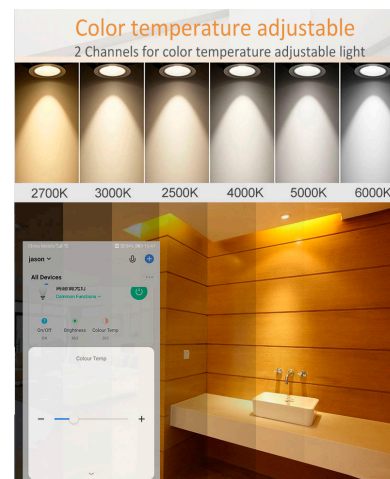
Color temperature adjustable
2 Channels for color temperature adjustable light

2700K 3000K 2500K 4000K 5000K 6000K

jason

All Devices

Common Functions

On/Off Brightness Colour Temp

Colour Temp

−
+